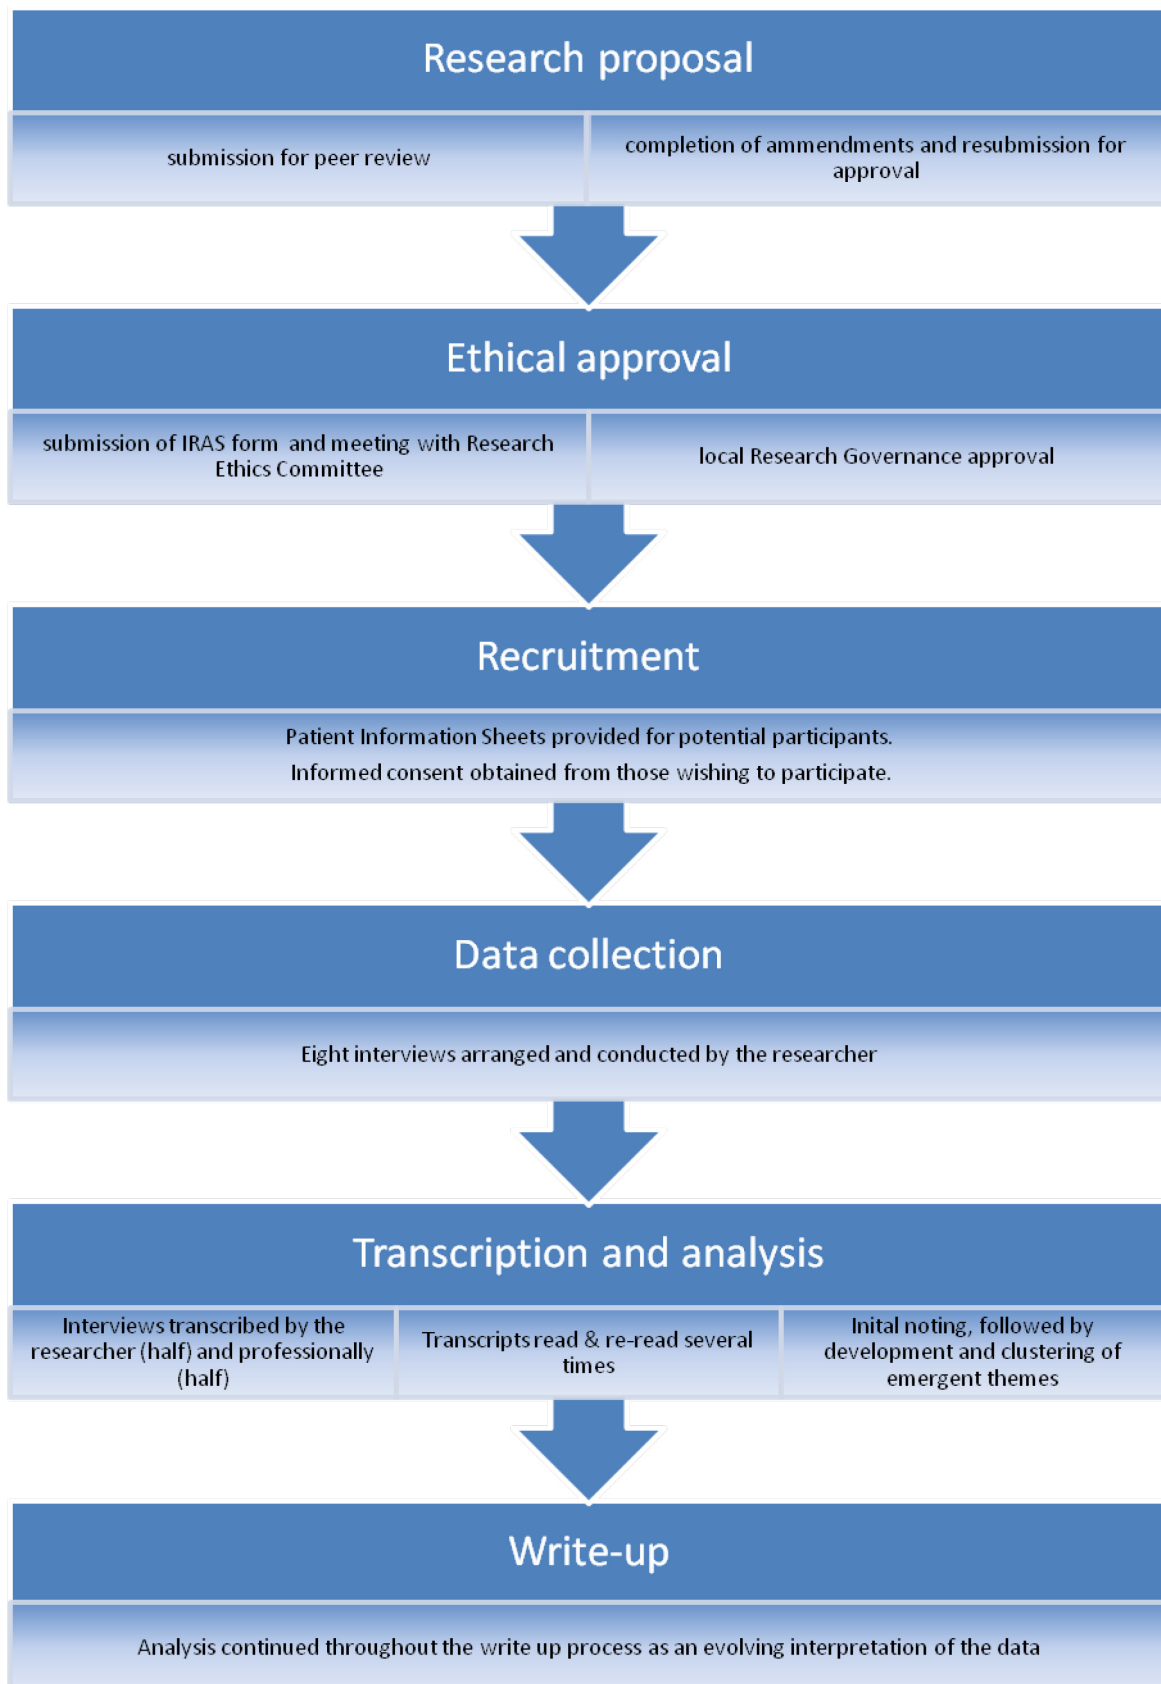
Research proposal

submission for peer review

completion of ammendments and resubmission for approval

Ethical approval

submission of IRAS form and meeting with Research Ethics Committee

local Research Governance approval

Recruitment

Patient Information Sheets provided for potential participants.

Informed consent obtained from those wishing to participate.

Data collection

Eight interviews arranged and conducted by the researcher

Transcription and analysis

Interviews transcribed by the researcher (half) and professionally (half)

Transcripts read & re-read several times

Inital noting, followed by development and clustering of emergent themes

Write-up

Analysis continued throughout the write up process as an evolving interpretation of the data